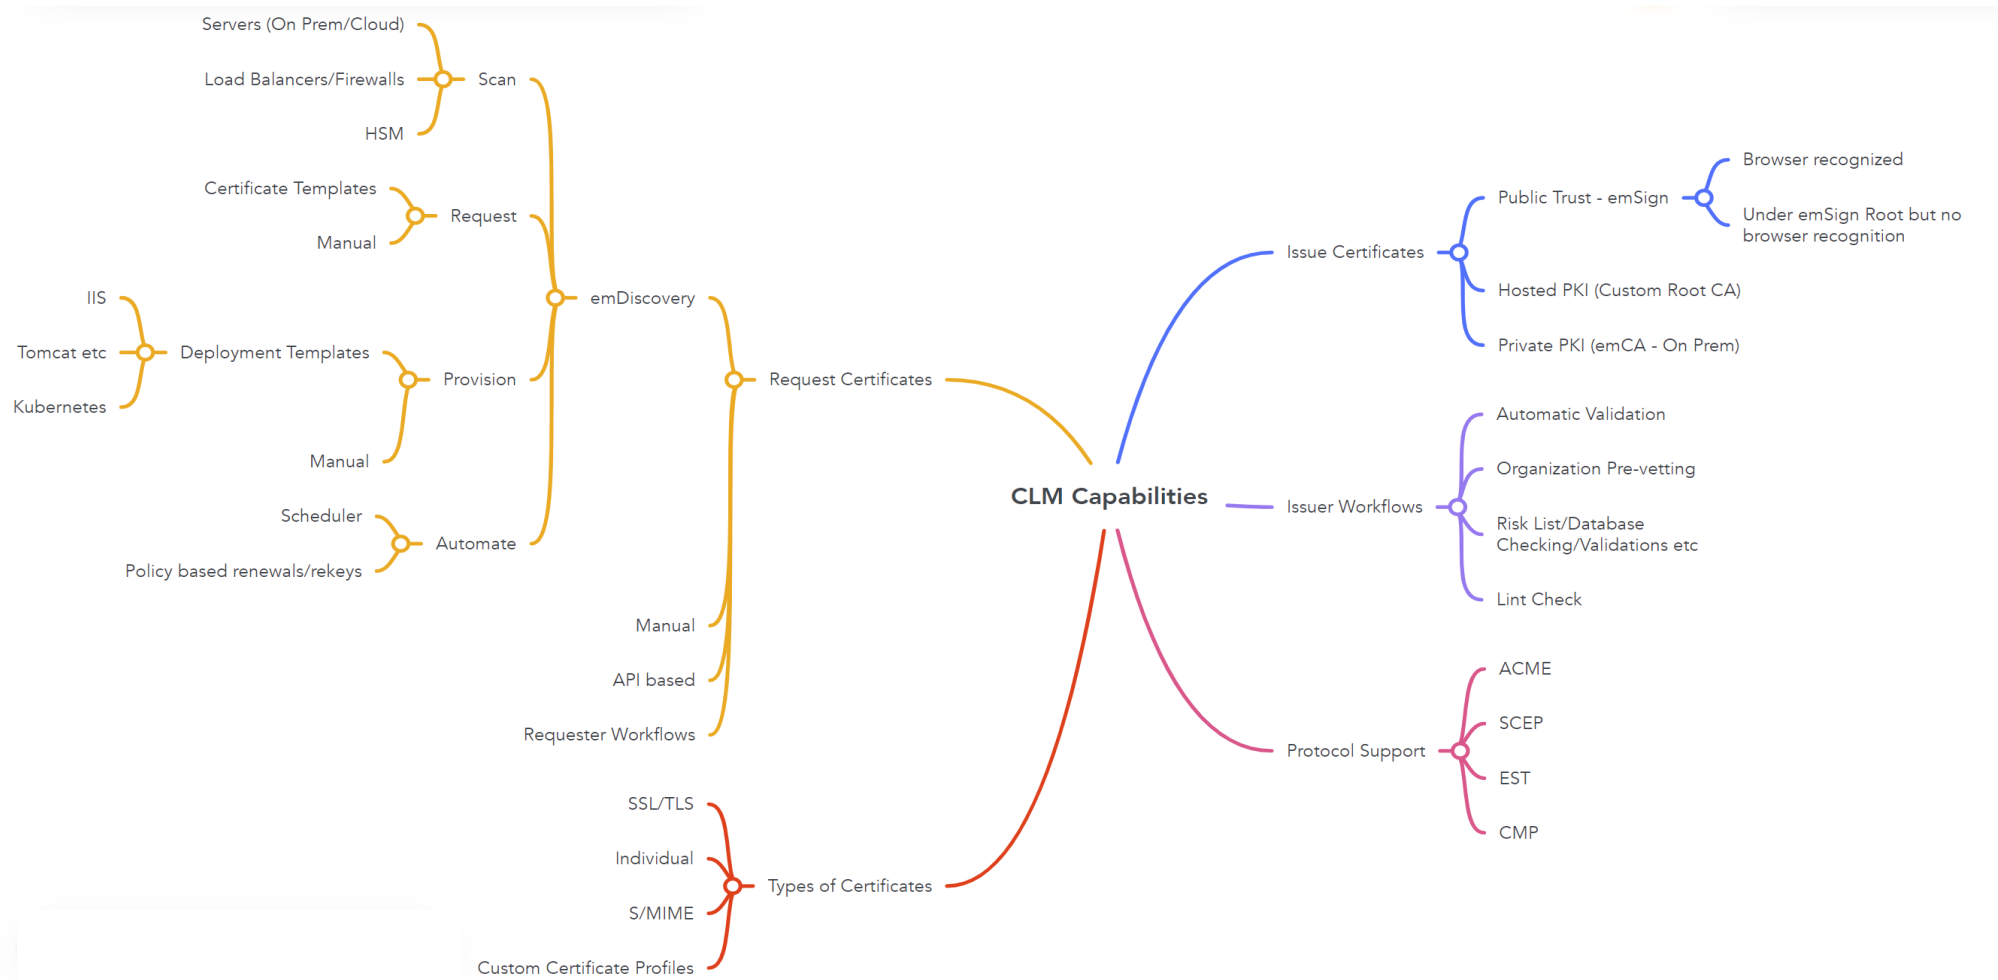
CLM Capabilities

Request Certificates

emDiscovery

Scan

Servers (On Prem/Cloud)

Load Balancers/Firewalls

HSM

Request

Certificate Templates

Manual

Provision

Deployment Templates

IIS

Tomcat etc

Kubernetes

Manual

Automate

Scheduler

Policy based renewals/rekeys

Manual

API based

Requester Workflows

Types of Certificates

SSL/TLS

Individual

S/MIME

Custom Certificate Profiles

Issue Certificates

Public Trust - emSign

Browser recognized

Under emSign Root but no browser recognition

Hosted PKI (Custom Root CA)

Private PKI (emCA - On Prem)

Issuer Workflows

Automatic Validation

Organization Pre-vetting

Risk List/Database Checking/Validations etc

Lint Check

Protocol Support

ACME

SCEP

EST

CMP